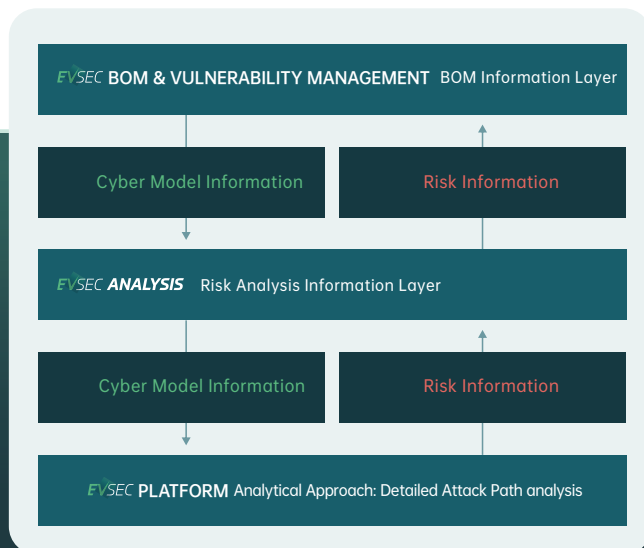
EVSEC BOM & VULNERABILITY MANAGEMENT BOM Information Layer

Cyber Model Information

Risk Information

EVSEC ANALYSIS Risk Analysis Information Layer

Cyber Model Information

Risk Information

EVSEC PLATFORM Analytical Approach: Detailed Attack Path analysis